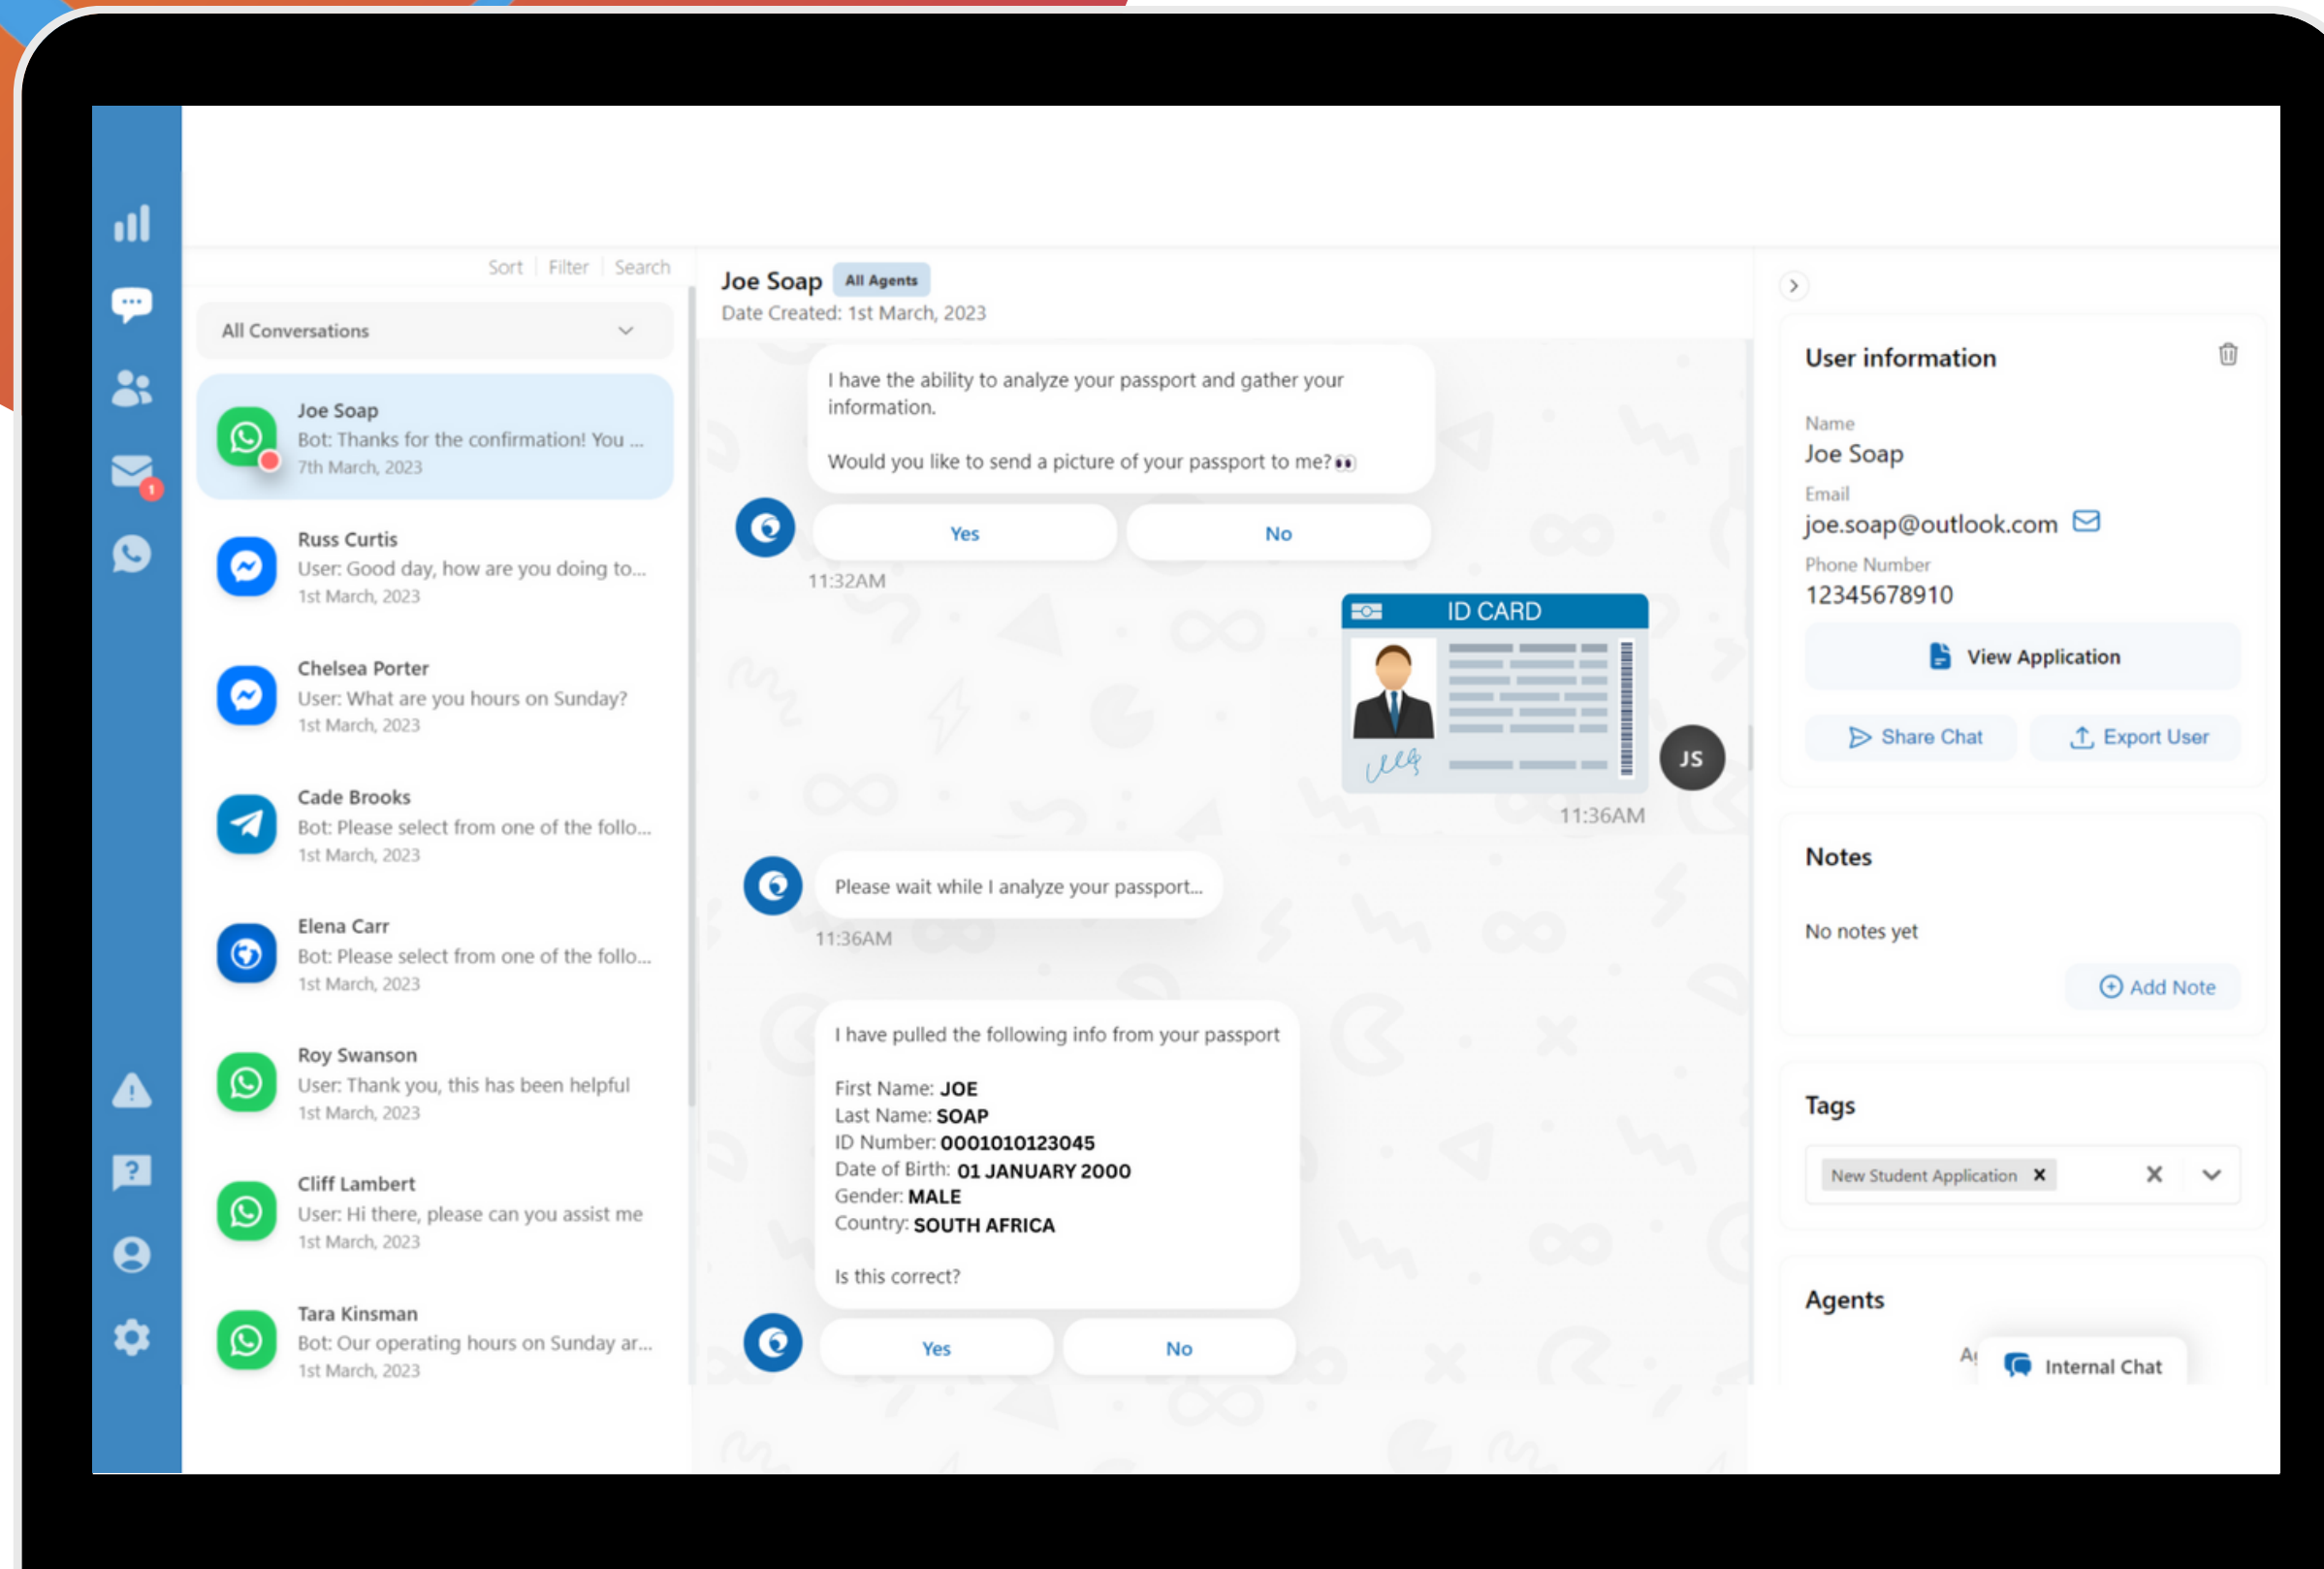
1

Sort | Filter | Search

All Conversations

Joe Soap
Bot: Thanks for the confirmation! You ...
7th March, 2023

Russ Curtis
User: Good day, how are you doing to...
1st March, 2023

Chelsea Porter
User: What are you hours on Sunday?
1st March, 2023

Cade Brooks
Bot: Please select from one of the follo...
1st March, 2023

Elena Carr
Bot: Please select from one of the follo...
1st March, 2023

Roy Swanson
User: Thank you, this has been helpful
1st March, 2023

Cliff Lambert
User: Hi there, please can you assist me
1st March, 2023

Tara Kinsman
Bot: Our operating hours on Sunday ar...
1st March, 2023

Joe Soap All Agents
Date Created: 1st March, 2023

I have the ability to analyze your passport and gather your information.

Would you like to send a picture of your passport to me? 👀

Yes No

11:32AM

ID CARD

JS

11:36AM

Please wait while I analyze your passport...

11:36AM

I have pulled the following info from your passport

First Name: JOE
Last Name: SOAP
ID Number: 0001010123045
Date of Birth: 01 JANUARY 2000
Gender: MALE
Country: SOUTH AFRICA

Is this correct?

Yes No

User information

Name
Joe Soap
Email
joe.soap@outlook.com
Phone Number
12345678910

View Application

Share Chat Export User

Notes

No notes yet

Add Note

Tags

New Student Application ✕

Agents

A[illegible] Internal Chat